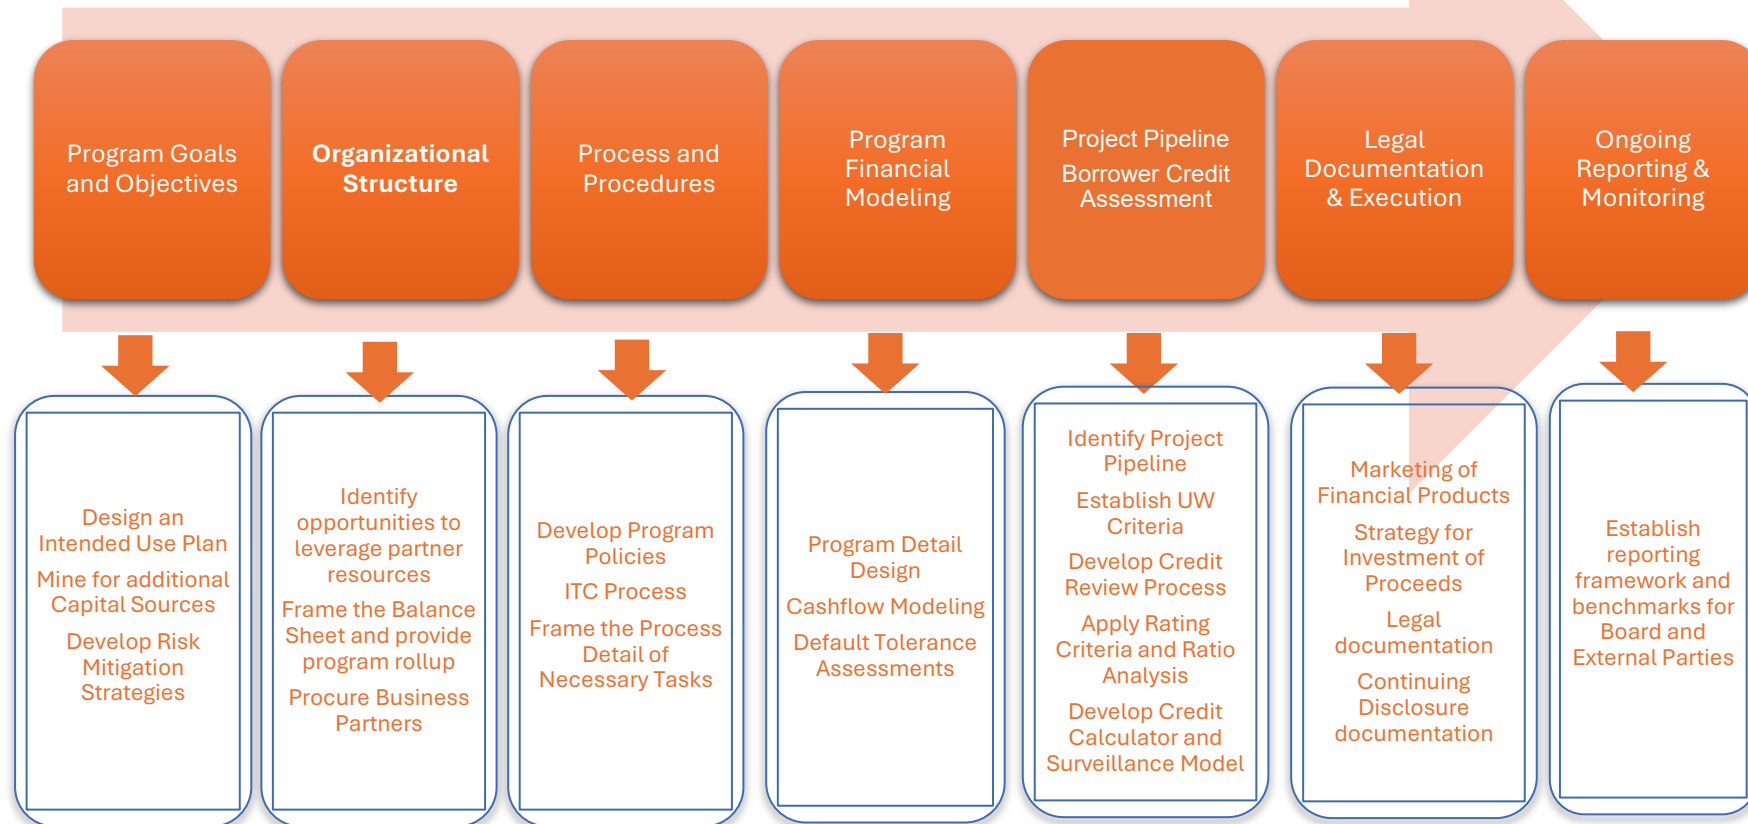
Program Goals and Objectives

**Organizational Structure**

Process and Procedures

Program Financial Modeling

Project Pipeline
Borrower Credit Assessment

Legal Documentation & Execution

Ongoing Reporting & Monitoring

Design an Intended Use Plan
Mine for additional Capital Sources
Develop Risk Mitigation Strategies

Identify opportunities to leverage partner resources
Frame the Balance Sheet and provide program rollup
Procure Business Partners

Develop Program Policies
ITC Process
Frame the Process Detail of Necessary Tasks

Program Detail Design
Cashflow Modeling
Default Tolerance Assessments

Identify Project Pipeline
Establish UW Criteria
Develop Credit Review Process
Apply Rating Criteria and Ratio Analysis
Develop Credit Calculator and Surveillance Model

Marketing of Financial Products
Strategy for Investment of Proceeds
Legal documentation
Continuing Disclosure documentation

Establish reporting framework and benchmarks for Board and External Parties